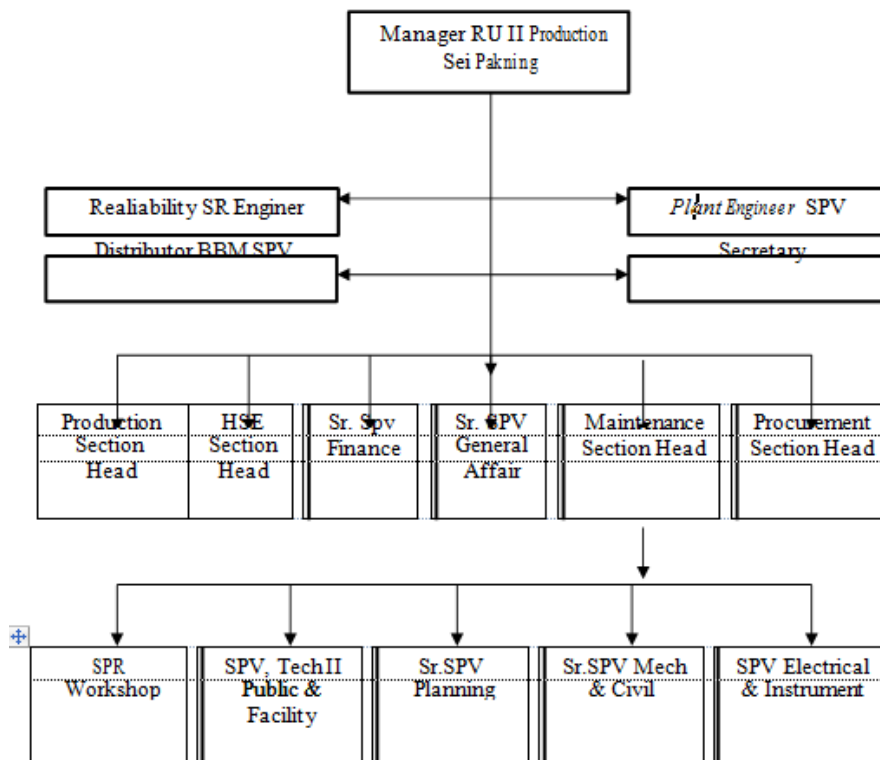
Manager RU II Production Sei Pakning

Realiability SR Enginer

Plant Engineer SPV

Distributor BBM SPV

Secretary

Production Section Head

HSE Section Head

Sr. Spv Finance

Sr. SPV General Affair

Maintenance Section Head

Procurement Section Head

SPR Workshop

SPV, Tech II Public & Facility

Sr.SPV Planning

Sr.SPV Mech & Civil

SPV Electrical & Instrument